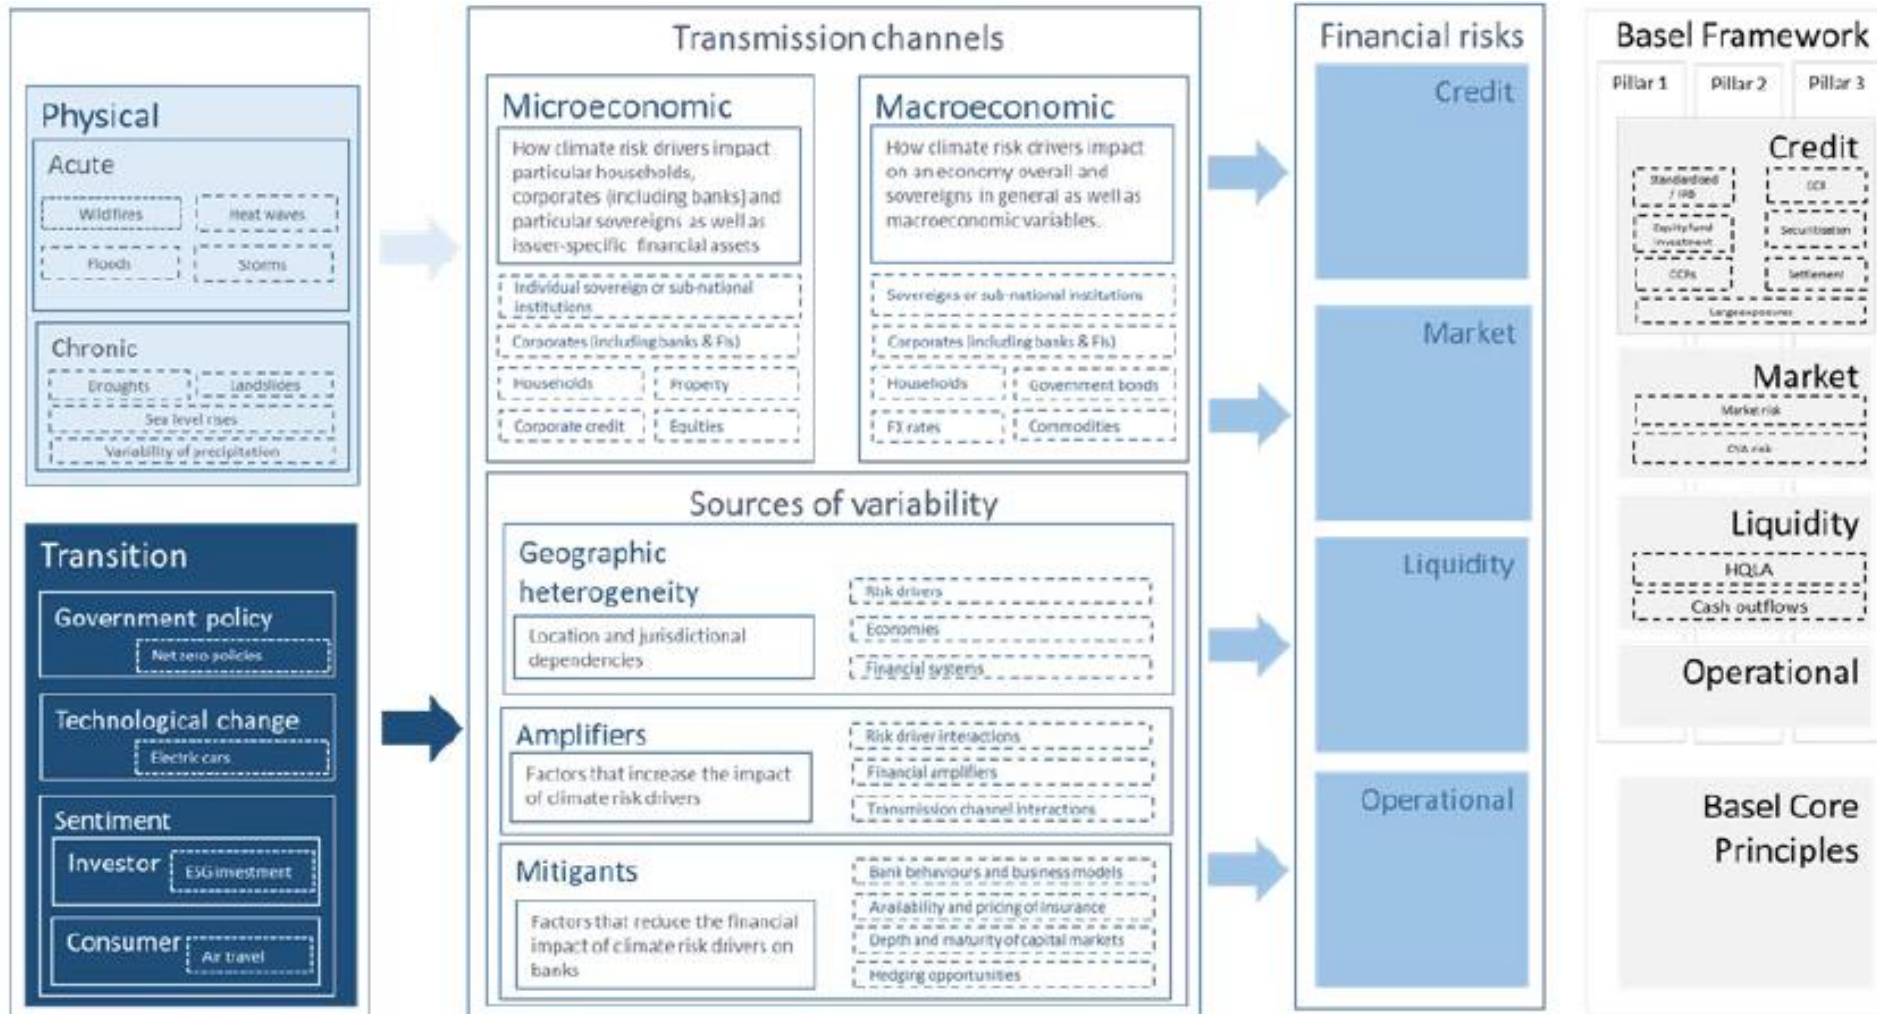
Physical

Acute

Wildfires

Heat waves

Floods

Storms

Chronic

Droughts

Landslides

Sea level rises

Variability of precipitation

Transition

Government policy

Net zero policies

Technological change

Electric cars

Sentiment

Investor

ESG investment

Consumer

Air travel

Transmission channels

Microeconomic

How climate risk drivers impact particular households, corporates (including banks) and particular sovereigns as well as issuer-specific financial assets

Individual sovereign or sub-national institutions

Corporates (including banks & FIs)

Households

Property

Corporate credit

Equities

Macroeconomic

How climate risk drivers impact on an economy overall and sovereigns in general as well as macroeconomic variables.

Sovereigns or sub-national institutions

Corporates (including banks & FIs)

Households

Government bonds

FX rates

Commodities

Sources of variability

Geographic heterogeneity

Location and jurisdictional dependencies

Risk drivers

Economies

Financial systems

Amplifiers

Factors that increase the impact of climate risk drivers

Risk driver interactions

Financial amplifiers

Transmission channel interactions

Mitigants

Factors that reduce the financial impact of climate risk drivers on banks

Bank behaviours and business models

Availability and pricing of insurance

Depth and maturity of capital markets

Hedging opportunities

Financial risks

Credit

Market

Liquidity

Operational

Basel Framework

Pillar 1

Pillar 2

Pillar 3

Credit

Standardised / IRB

CCR

Equity fund investment

Securitisation

CCPs

Settlement

Large exposures

Market

Market risk

CVA risk

Liquidity

HQLA

Cash outflows

Operational

Basel Core Principles